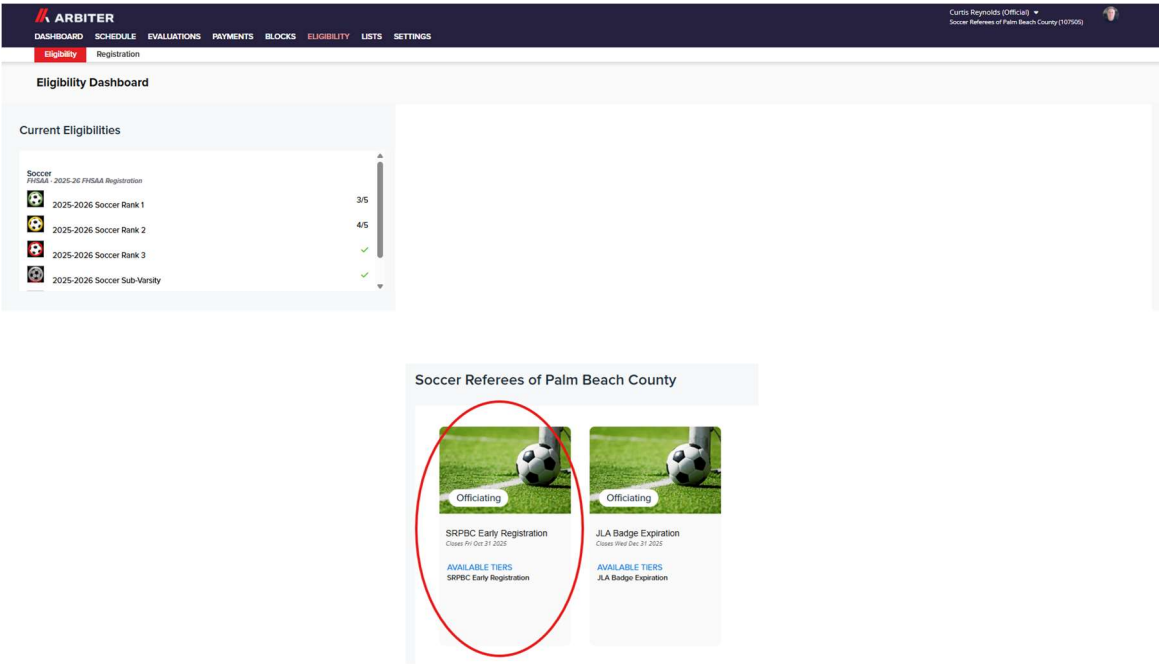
ARBITER

DASHBOARD SCHEDULE EVALUATIONS PAYMENTS BLOCKS ELIGIBILITY LISTS SETTINGS

Curtis Reynolds (Official) ▾
Soccer Referees of Palm Beach County (107505)

Eligibility Registration

Eligibility Dashboard

Current Eligibilities

Soccer
FHSAA - 2025-26 FHSAA Registration

2025-2026 Soccer Rank 1 3/5

2025-2026 Soccer Rank 2 4/5

2025-2026 Soccer Rank 3 ✓

2025-2026 Soccer Sub-Varsity ✓

Soccer Referees of Palm Beach County

Officiating

SRPBC Early Registration
Closes Fri Oct 31 2025

AVAILABLE TIERS
SRPBC Early Registration

Officiating

JLA Badge Expiration
Closes Wed Dec 31 2025

AVAILABLE TIERS
JLA Badge Expiration